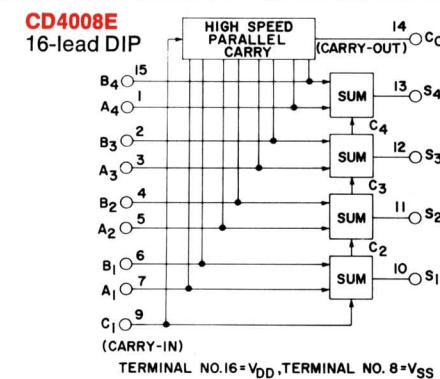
CD4008E
16-lead DIP

HIGH SPEED PARALLEL CARRY

14
(CARRY-OUT) $C_O$

$B_4$ 15
$A_4$ 1
$B_3$ 2
$A_3$ 3
$B_2$ 4
$A_2$ 5
$B_1$ 6
$A_1$ 7
$C_1$ 9
(CARRY-IN)

SUM 13 $S_4$
$C_4$
SUM 12 $S_3$
$C_3$
SUM 11 $S_2$
$C_2$
SUM 10 $S_1$

TERMINAL NO.16=$V_{DD}$,TERMINAL NO. 8=$V_{SS}$